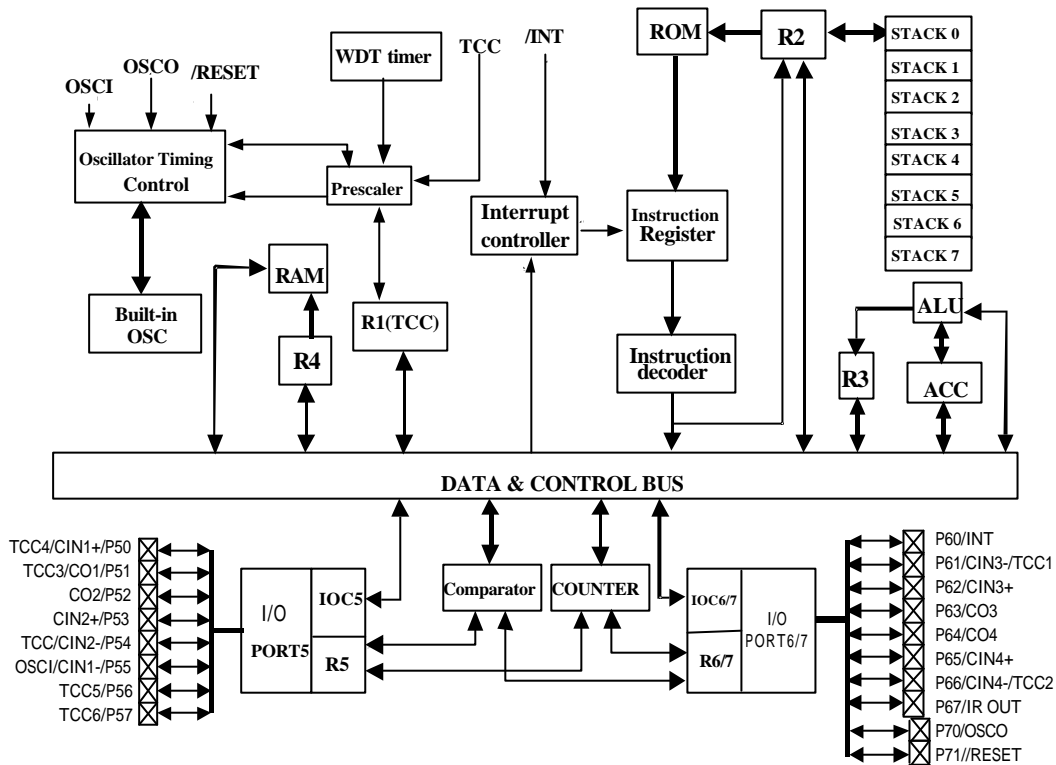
OSCI
OSCO
/RESET
WDT timer
TCC
/INT
ROM
R2
STACK 0
STACK 1
STACK 2
STACK 3
STACK 4
STACK 5
STACK 6
STACK 7
Oscillator Timing Control
Prescaler
Interrupt controller
Instruction Register
RAM
Built-in OSC
R1(TCC)
R4
Instruction decoder
ALU
R3
ACC
DATA & CONTROL BUS
TCC4/CIN1+/P50
TCC3/CO1/P51
CO2/P52
CIN2+/P53
TCC/CIN2-/P54
OSCI/CIN1-/P55
TCC5/P56
TCC6/P57
I/O
PORT5
IOC5
R5
Comparator
COUNTER
IOC6/7
R6/7
I/O PORT6/7
P60/INT
P61/CIN3-/TCC1
P62/CIN3+
P63/CO3
P64/CO4
P65/CIN4+
P66/CIN4-/TCC2
P67/IR OUT
P70/OSCO
P71//RESET